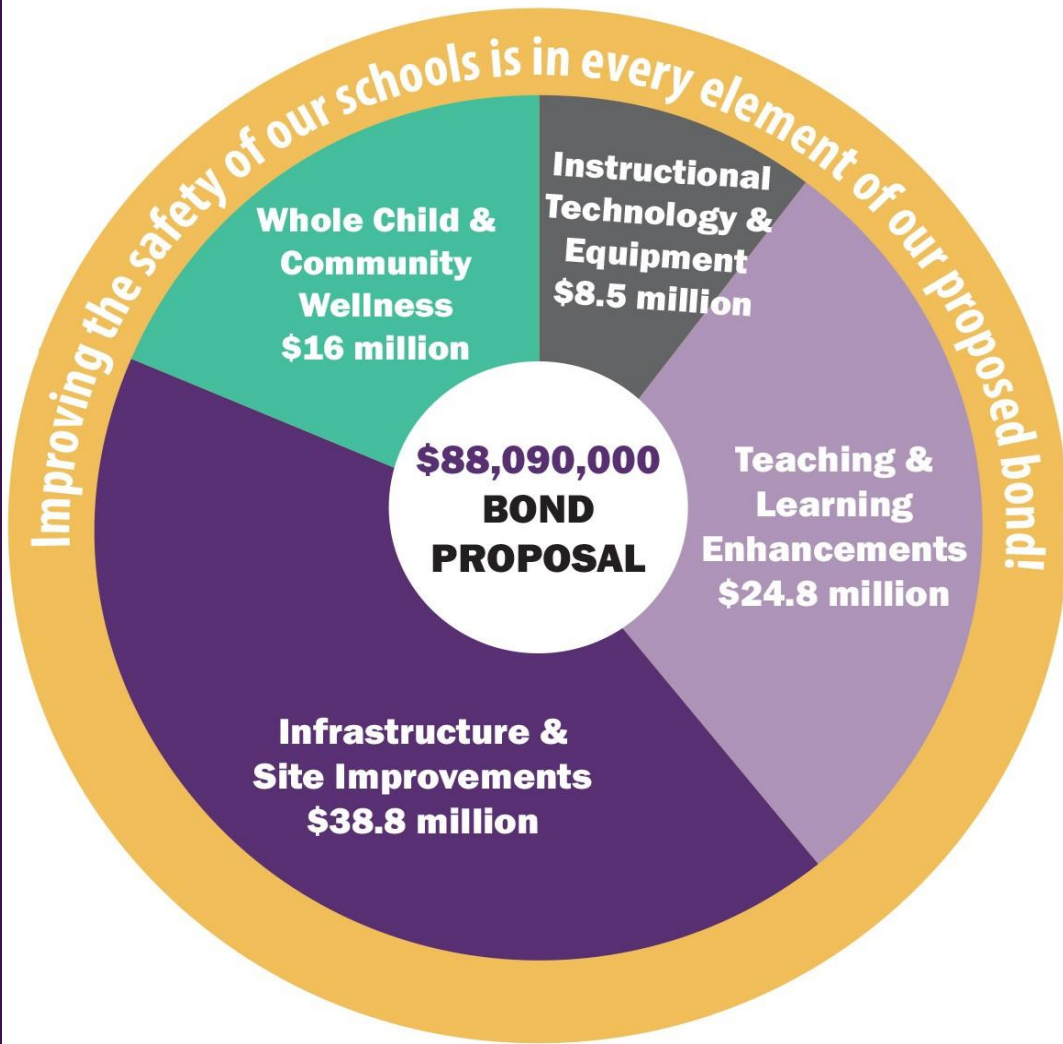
Improving the safety of our schools is in every element of our proposed bond!

Whole Child & Community Wellness $16 million

Instructional Technology & Equipment $8.5 million

$88,090,000 BOND PROPOSAL

Teaching & Learning Enhancements $24.8 million

Infrastructure & Site Improvements $38.8 million